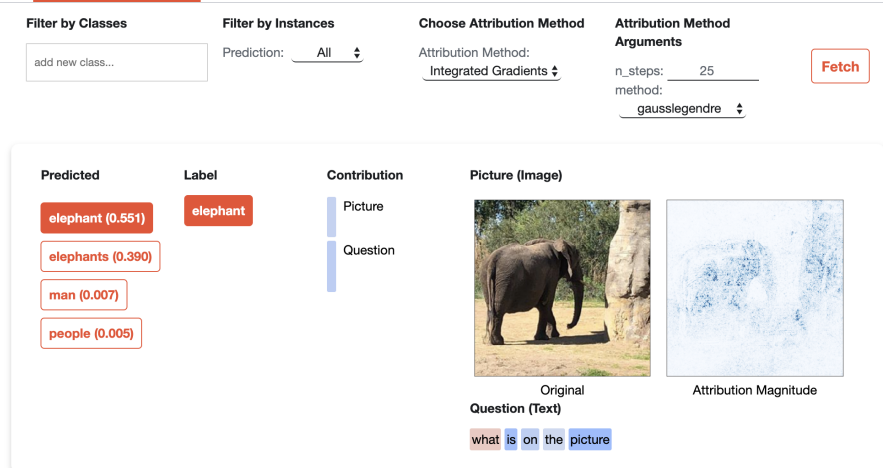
Filter by Classes

add new class...

Filter by Instances

Prediction: All

Choose Attribution Method

Attribution Method:
Integrated Gradients

Attribution Method Arguments

n_steps: 25
method: gausslegendre

Fetch

Predicted

elephant (0.551)
elephants (0.390)
man (0.007)
people (0.005)

Label

elephant

Contribution

Picture
Question

Picture (Image)

Original

Attribution Magnitude

Question (Text)

what is on the picture